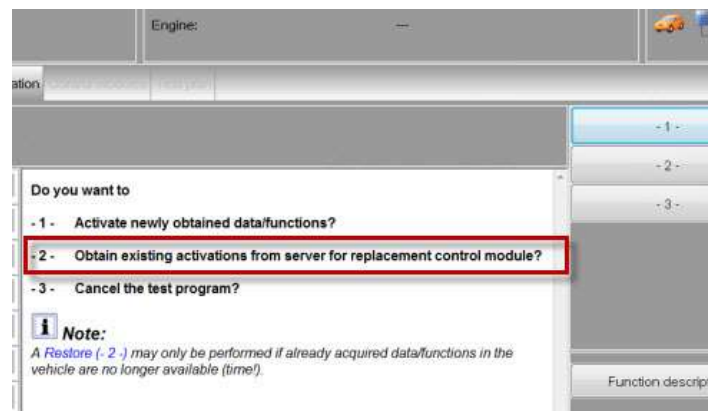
Engine: —

ation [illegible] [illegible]

- 1 -
- 2 -
- 3 -

Do you want to

- 1 - Activate newly obtained data/functions?

- 2 - Obtain existing activations from server for replacement control module?

- 3 - Cancel the test program?

Note:
A Restore (- 2 -) may only be performed if already acquired data/functions in the vehicle are no longer available (time!).

Function descript